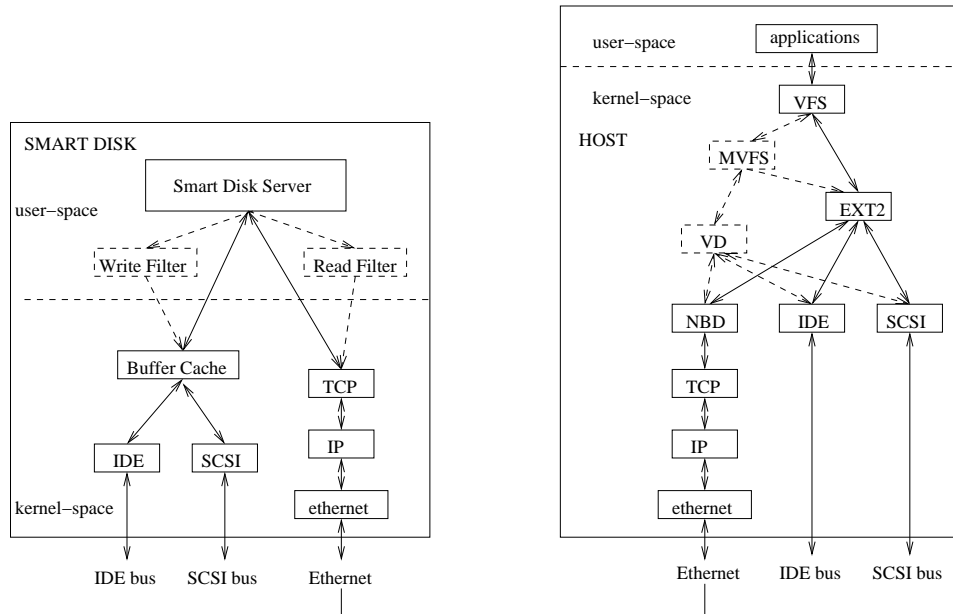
SMART DISK

user–space

Smart Disk Server

Write Filter

Read Filter

Buffer Cache

TCP

IP

IDE

SCSI

ethernet

kernel–space

IDE bus

SCSI bus

Ethernet

user–space

applications

kernel–space

VFS

HOST

MVFS

EXT2

VD

NBD

IDE

SCSI

TCP

IP

ethernet

Ethernet

IDE bus

SCSI bus